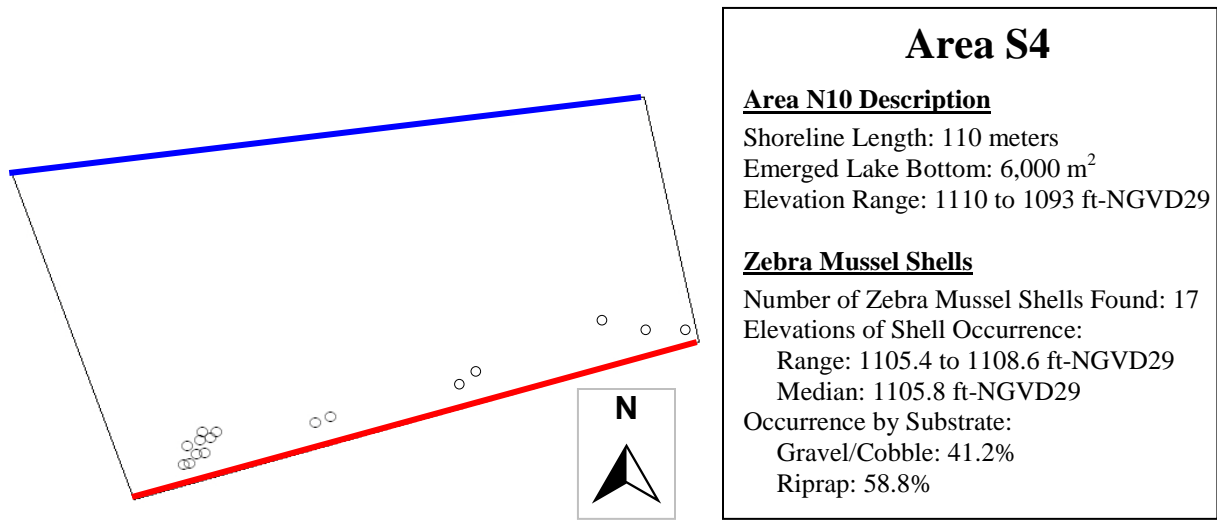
N

Area S4

Area N10 Description

Shoreline Length: 110 meters
Emerged Lake Bottom: 6,000 $m^2$
Elevation Range: 1110 to 1093 ft-NGVD29

Zebra Mussel Shells

Number of Zebra Mussel Shells Found: 17
Elevations of Shell Occurrence:
Range: 1105.4 to 1108.6 ft-NGVD29
Median: 1105.8 ft-NGVD29
Occurrence by Substrate:
Gravel/Cobble: 41.2%
Riprap: 58.8%